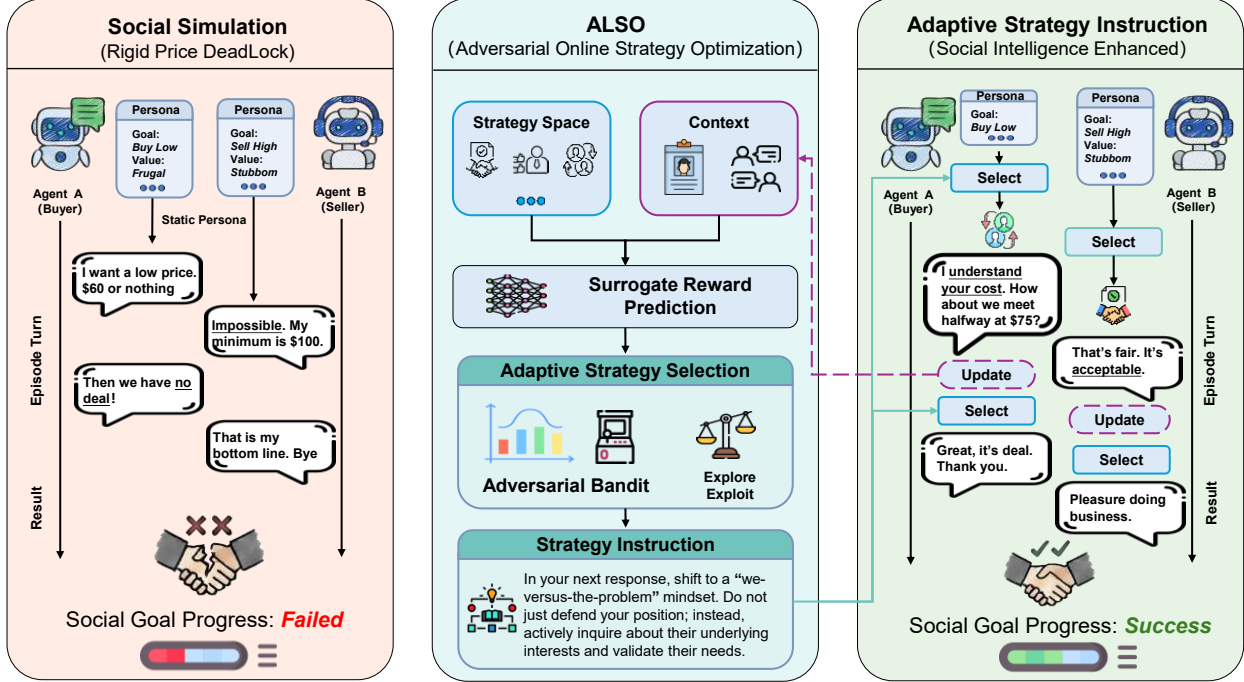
Social Simulation
(Rigid Price DeadLock)

Persona
Goal:
Buy Low
Value:
Frugal

Persona
Goal:
Sell High
Value:
Stubbom

Agent A
(Buyer)

Static Persona

Agent B
(Seller)

I want a low price. $60 or nothing

Impossible. My minimum is $100.

Then we have no deal!

That is my bottom line. Bye

Episode Turn

Result

Social Goal Progress: Failed

ALSO
(Adversarial Online Strategy Optimization)

Strategy Space

Context

Surrogate Reward Prediction

Adaptive Strategy Selection

Adversarial Bandit

Explore
Exploit

Strategy Instruction

In your next response, shift to a "we-versus-the-problem" mindset. Do not just defend your position; instead, actively inquire about their underlying interests and validate their needs.

Adaptive Strategy Instruction
(Social Intelligence Enhanced)

Persona
Goal:
Buy Low

Persona
Goal:
Sell High
Value:
Stubbom

Agent A
(Buyer)

Select

Agent B
(Seller)

I understand your cost. How about we meet halfway at $75?

Select

That's fair. It's acceptable.

Update

Select

Update

Great, it's deal. Thank you.

Select

Pleasure doing business.

Episode Turn

Result

Social Goal Progress: Success